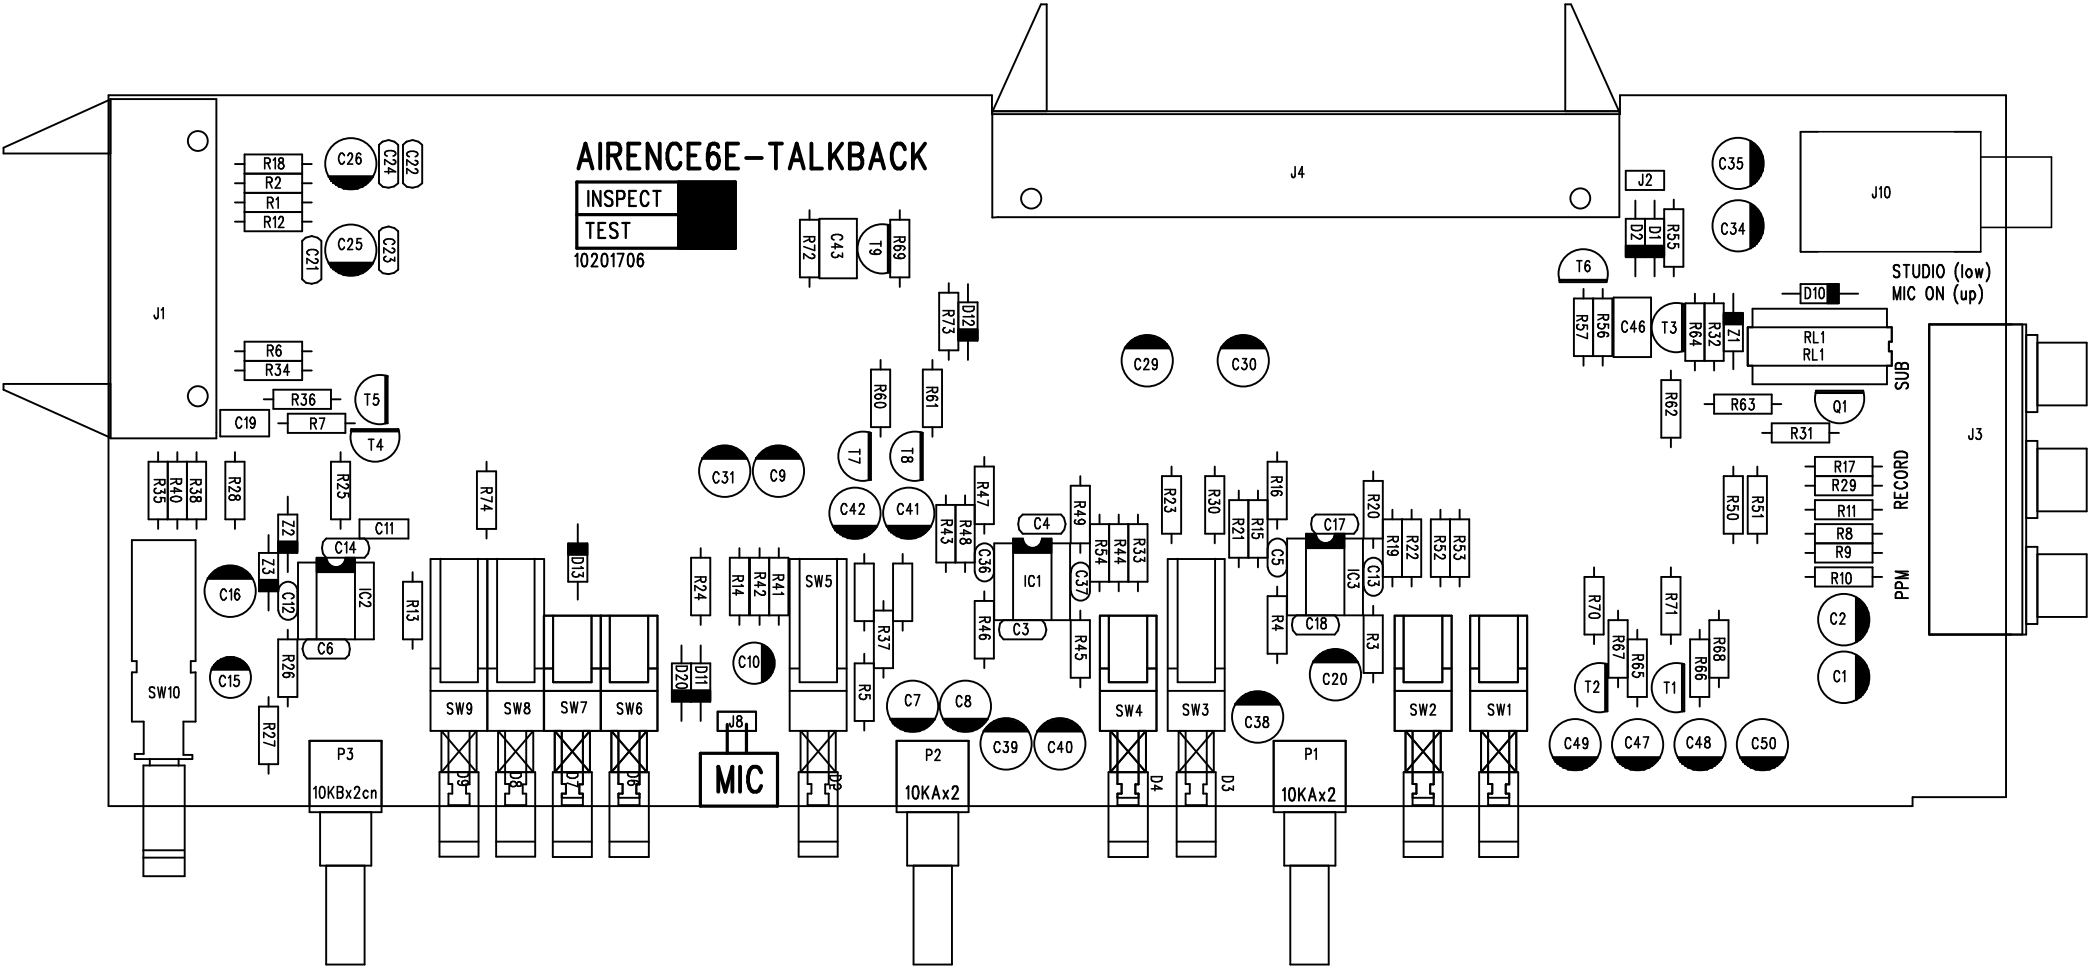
AIRENCE6E-TALKBACK

| INSPECT | |
|---|---|
| TEST | |

10201706

J4

J1

J10

J2

J3

R18
R2
R1
R12
C26
C24
C22
C25
C23
C21
R6
R34
R36
R7
C19
T5
T4
R35
R40
R38
R28
R25
C11
Z2
C14
Z3
C12
C16
IC2
C6
R13
R26
C15
SW10
R27
P3
10KBx2cn
R74
SW9
SW8
SW7
SW6
D9
D8
D7
D6
D13
R24
R14
R42
R41
SW5
D20
D11
C10
J8
MIC
D5
C31
C9
R72
C43
T9
R69
R73
D12
R60
R61
T7
T8
C42
C41
R37
R5
C7
C8
P2
10KAx2
C39
C40
R47
R43
R48
C36
C4
IC1
C37
R46
C3
R49
R54
R44
R33
R45
C29
C30
SW4
D4
SW3
D3
R23
R30
R21
R15
R16
C5
C17
IC3
C13
C18
R4
R20
R19
R22
R52
R53
R3
C38
C20
P1
10KAx2
SW2
SW1
C35
C34
D2
D1
R55
T6
R57
R56
C46
T3
R64
R32
Z1
D10
RL1
RL1
STUDIO (low)
MIC ON (up)
SUB
R62
R63
Q1
R31
R17
R29
R11
R8
R9
R10
RECORD
PPM
R50
R51
C2
C1
R70
R71
R67
R65
R66
R68
T2
T1
C49
C47
C48
C50